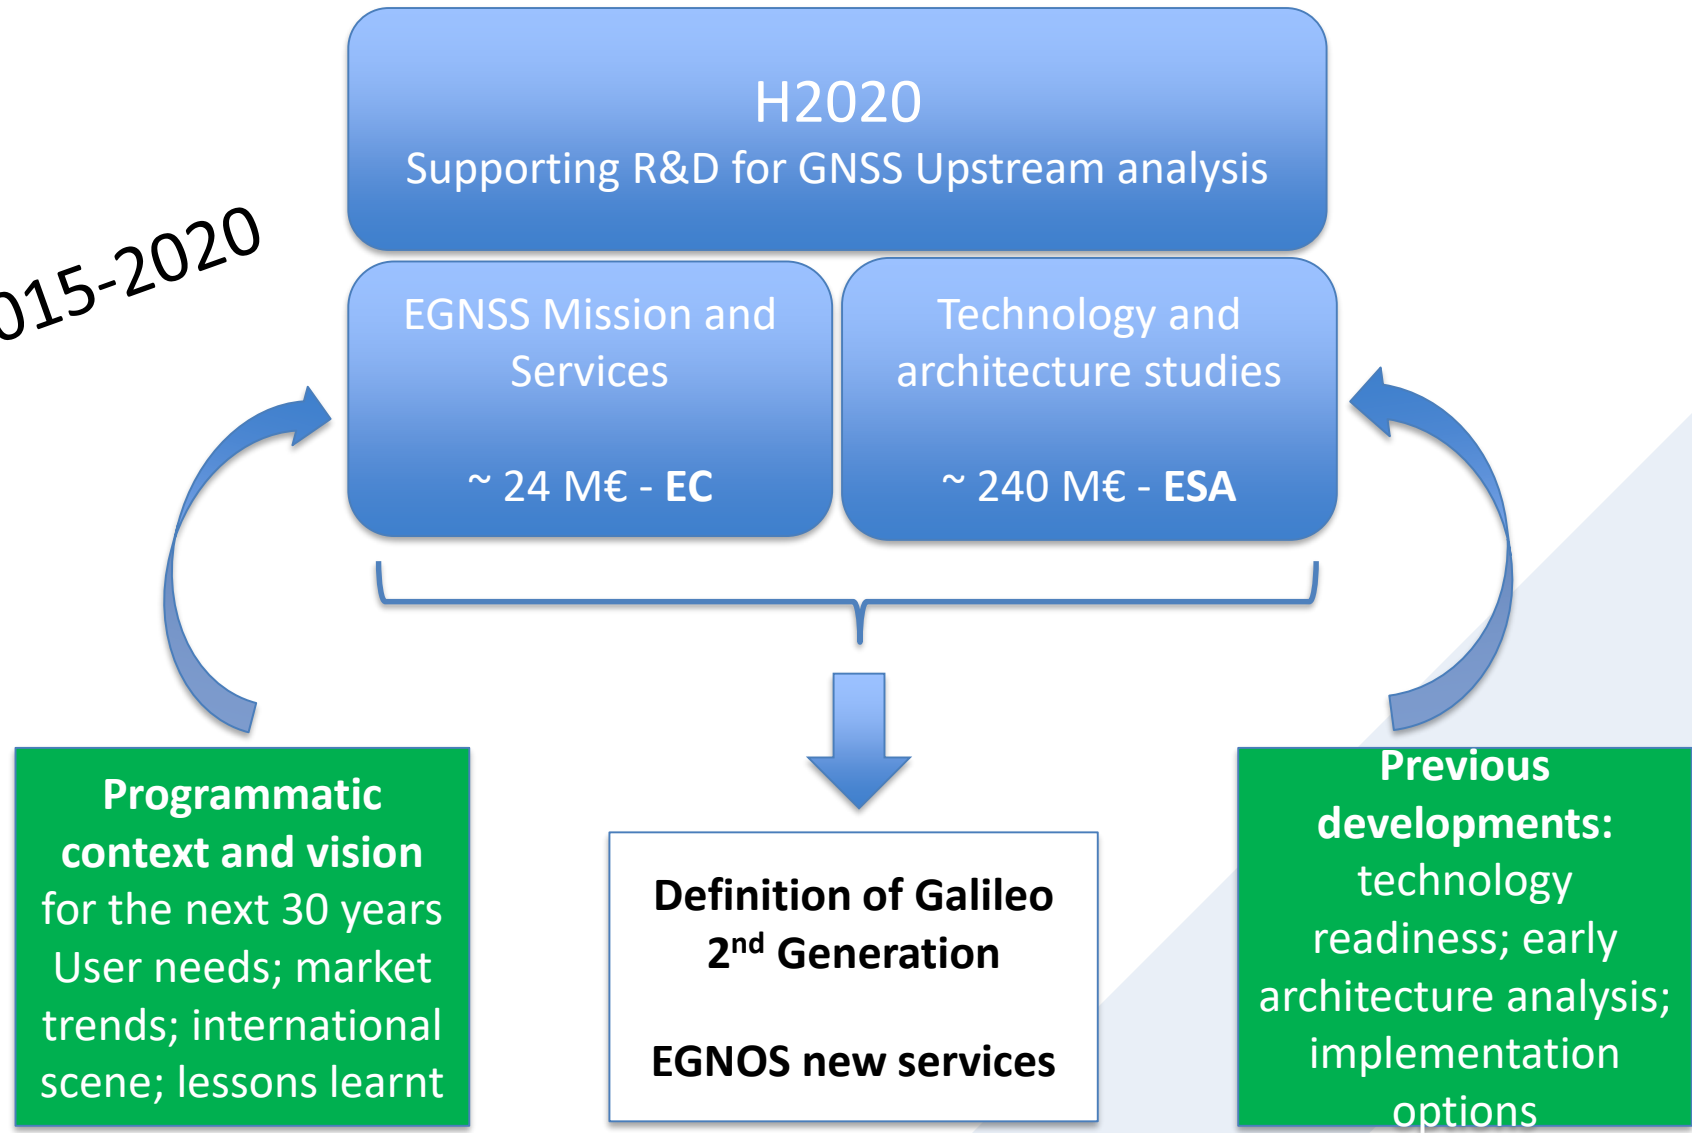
015-2020

H2020
Supporting R&D for GNSS Upstream analysis

EGNSS Mission and Services

~ 24 M€ - EC

Technology and architecture studies

~ 240 M€ - ESA

Programmatic context and vision for the next 30 years
User needs; market trends; international scene; lessons learnt

Definition of Galileo $2^{nd}$ Generation

EGNOS new services

Previous developments: technology readiness; early architecture analysis; implementation options